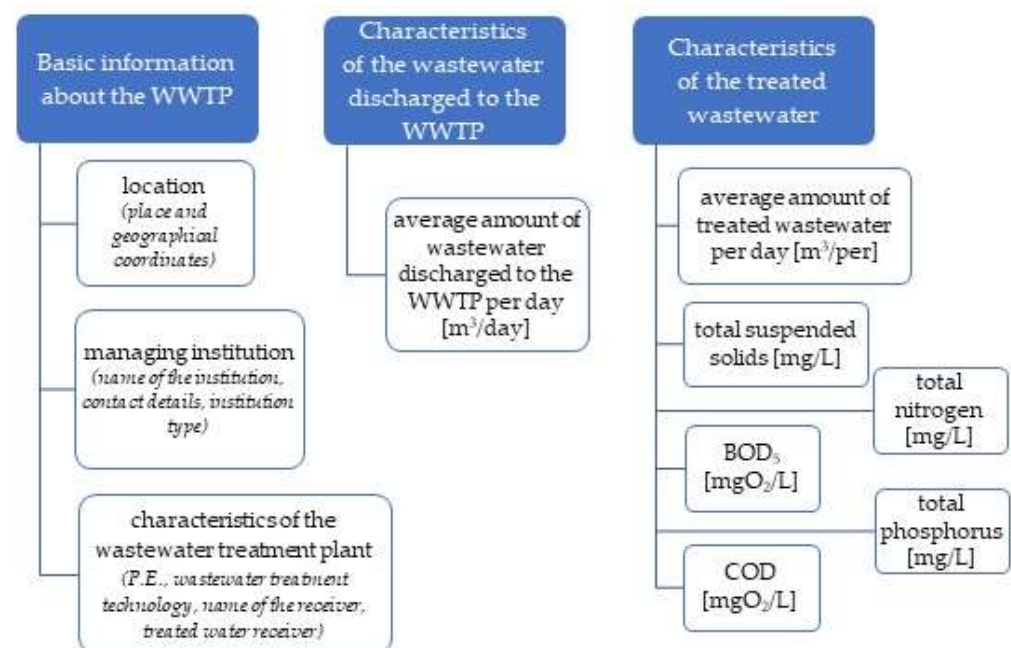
Basic information about the WWTP

location
(place and geographical coordinates)

managing institution
(name of the institution, contact details, institution type)

characteristics of the wastewater treatment plant
(P.E., wastewater treatment technology, name of the receiver, treated water receiver)

Characteristics of the wastewater discharged to the WWTP

average amount of wastewater discharged to the WWTP per day [$m^3$/day]

Characteristics of the treated wastewater

average amount of treated wastewater per day [$m^3$/per]

total suspended solids [mg/L]

total nitrogen [mg/L]

$BOD_5$ [$mgO_2$/L]

total phosphorus [mg/L]

COD [$mgO_2$/L]